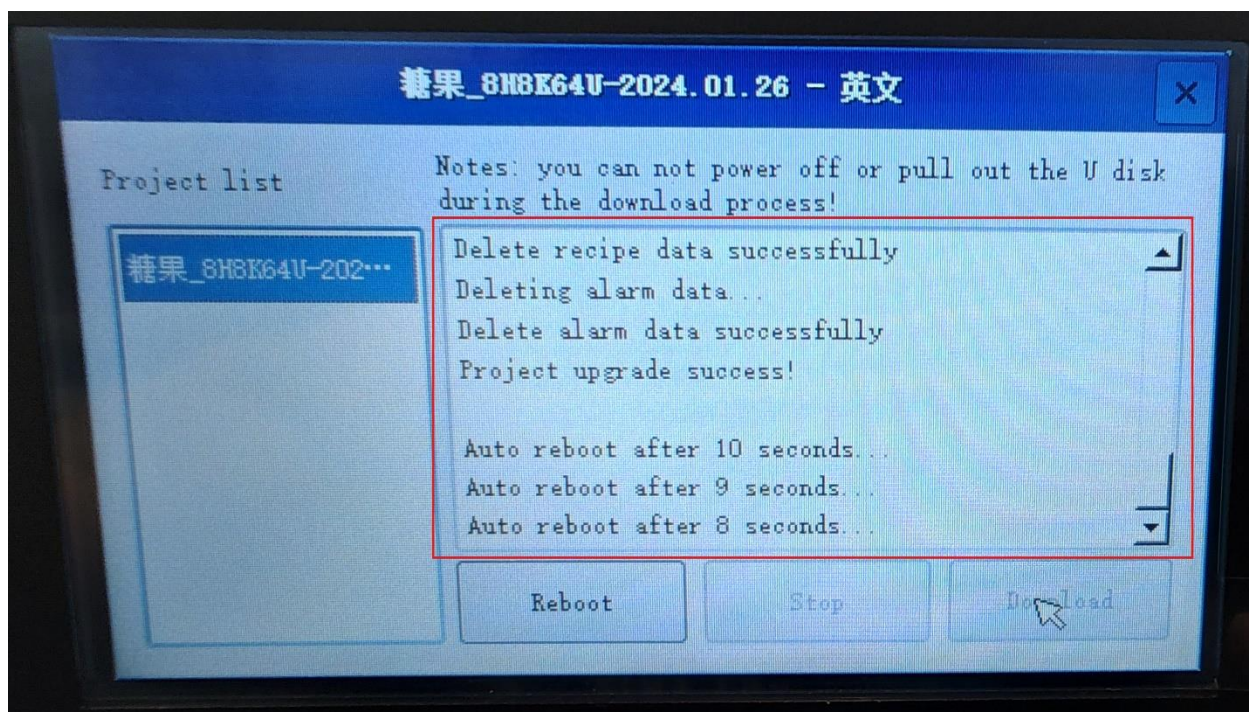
糖果_8H8K64U-2024.01.26 - 英文

×

Project list

糖果_8H8K64U-202···

Notes: you can not power off or pull out the U disk during the download process!

Delete recipe data successfully
Deleting alarm data...
Delete alarm data successfully
Project upgrade success!

Auto reboot after 10 seconds...
Auto reboot after 9 seconds...
Auto reboot after 8 seconds...

Reboot

Stop

Do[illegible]load